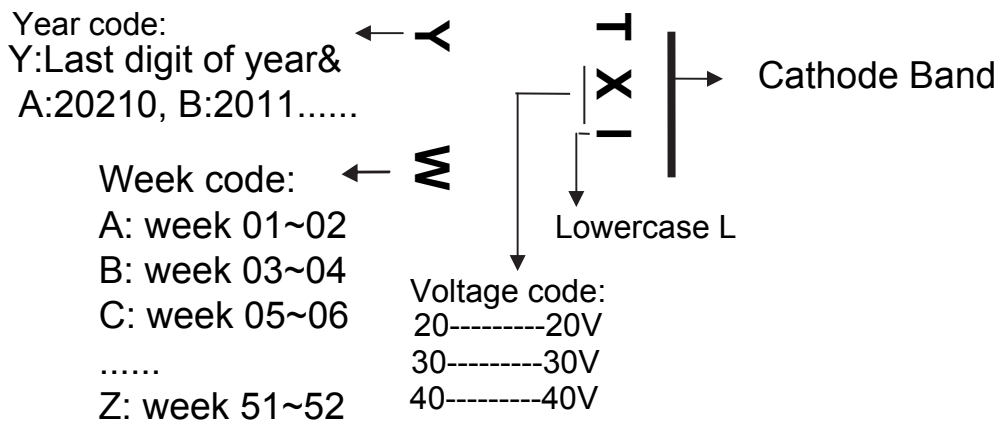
Year code:
Y:Last digit of year&
A:20210, B:2011......

Y

W

Week code:
A: week 01~02
B: week 03~04
C: week 05~06
......
Z: week 51~52

T
X
l

Cathode Band

Lowercase L

Voltage code:
20---------20V
30---------30V
40---------40V